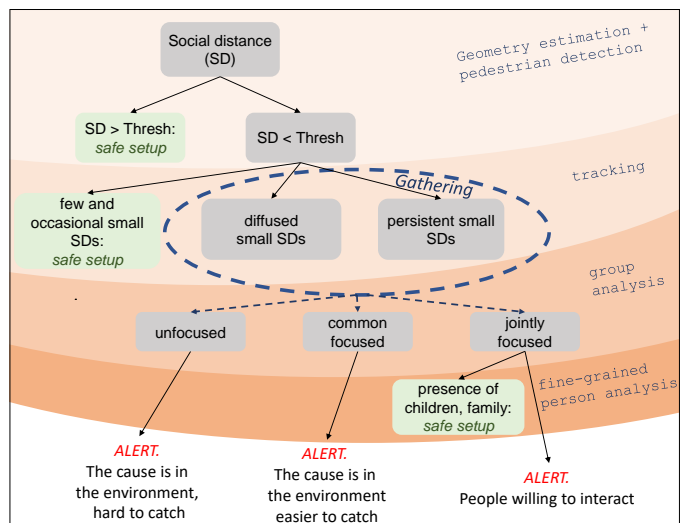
Social distance (SD)

Geometry estimation + pedestrian detection

SD > Thresh: safe setup

SD < Thresh

tracking

Gathering

few and occasional small SDs: safe setup

diffused small SDs

persistent small SDs

group analysis

unfocused

common focused

jointly focused

fine-grained person analysis

presence of children, family: safe setup

ALERT. The cause is in the environment, hard to catch

ALERT. The cause is in the environment easier to catch

ALERT. People willing to interact